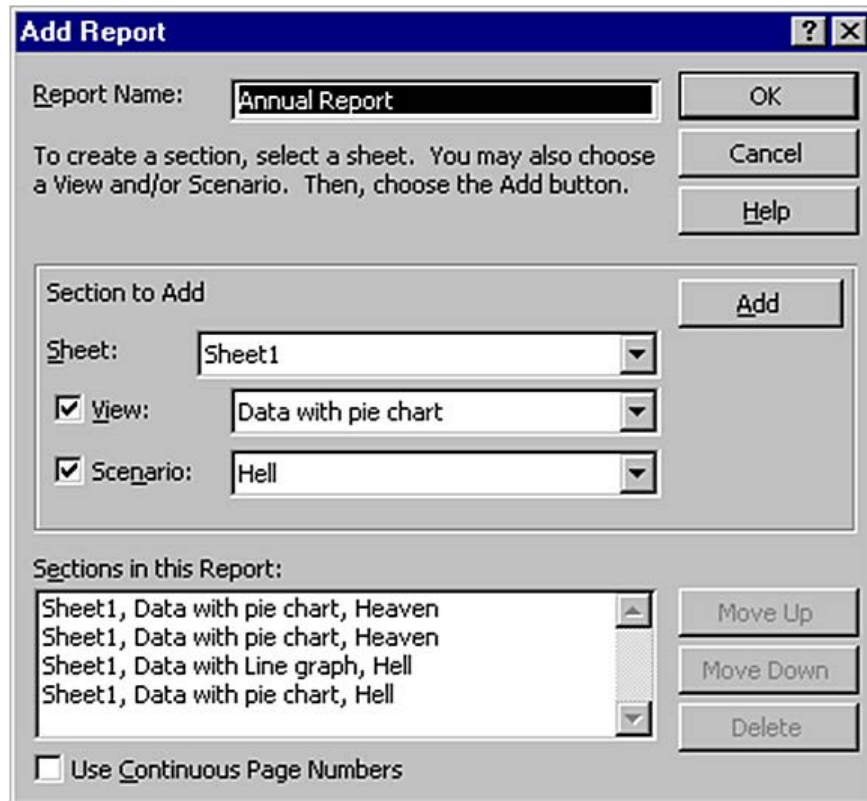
Add Report

?

Report Name: Annual Report

OK

Cancel

Help

To create a section, select a sheet. You may also choose a View and/or Scenario. Then, choose the Add button.

Section to Add

Add

Sheet: Sheet1

View: Data with pie chart

Scenario: Hell

Sections in this Report:

Sheet1, Data with pie chart, Heaven
Sheet1, Data with pie chart, Heaven
Sheet1, Data with Line graph, Hell
Sheet1, Data with pie chart, Hell

Move Up

Move Down

Delete

Use Continuous Page Numbers